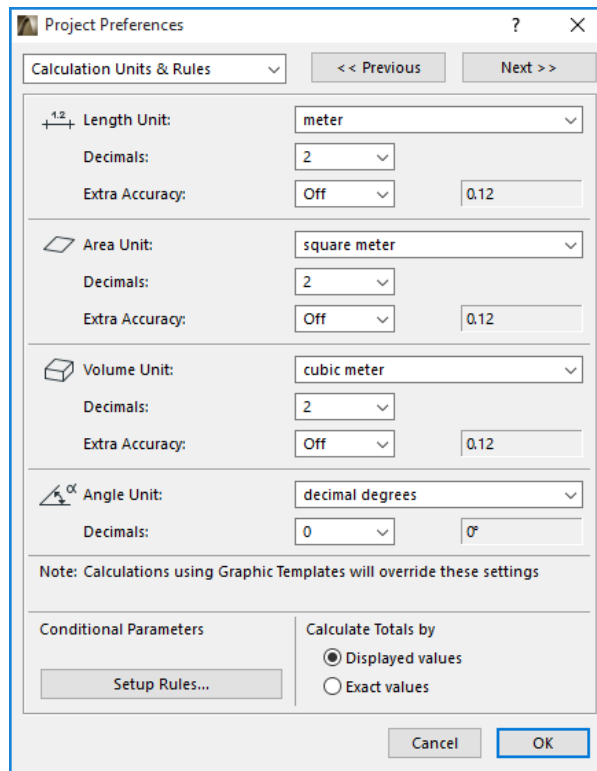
Project Preferences ? ×

Calculation Units & Rules

<< Previous

Next >>

1.2 Length Unit: meter

Decimals: 2

Extra Accuracy: Off 0.12

Area Unit: square meter

Decimals: 2

Extra Accuracy: Off 0.12

Volume Unit: cubic meter

Decimals: 2

Extra Accuracy: Off 0.12

α Angle Unit: decimal degrees

Decimals: 0 0°

Note: Calculations using Graphic Templates will override these settings

Conditional Parameters

Setup Rules...

Calculate Totals by

Displayed values

Exact values

Cancel

OK